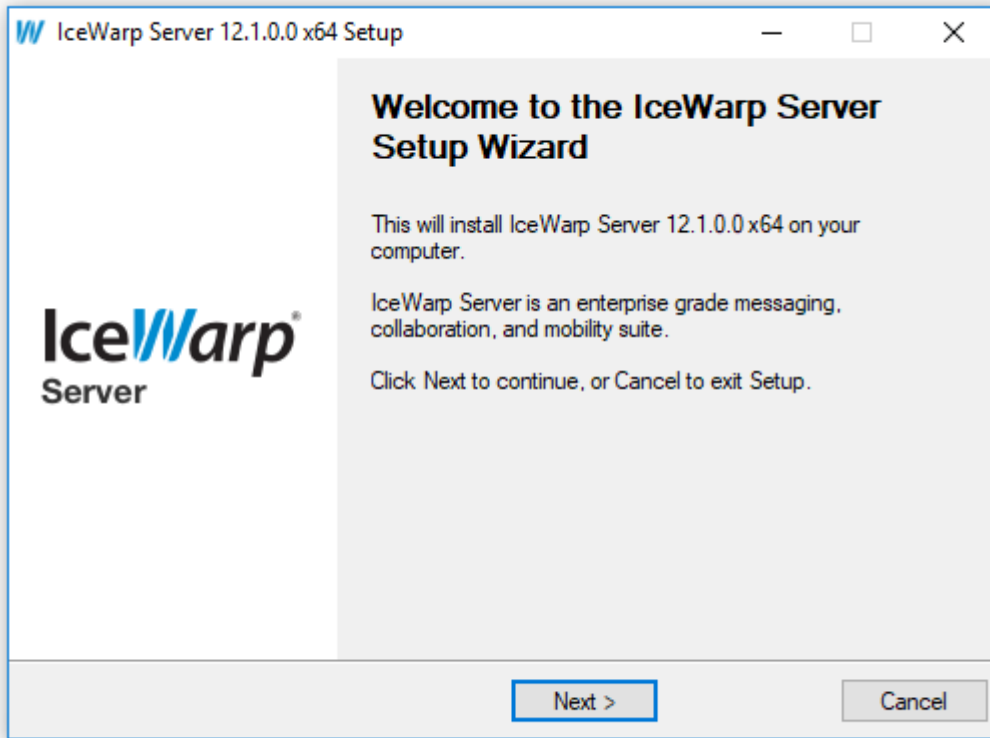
IceWarp Server 12.1.0.0 x64 Setup

IceWarp®
Server

Welcome to the IceWarp Server Setup Wizard

This will install IceWarp Server 12.1.0.0 x64 on your computer.

IceWarp Server is an enterprise grade messaging, collaboration, and mobility suite.

Click Next to continue, or Cancel to exit Setup.

Next >

Cancel